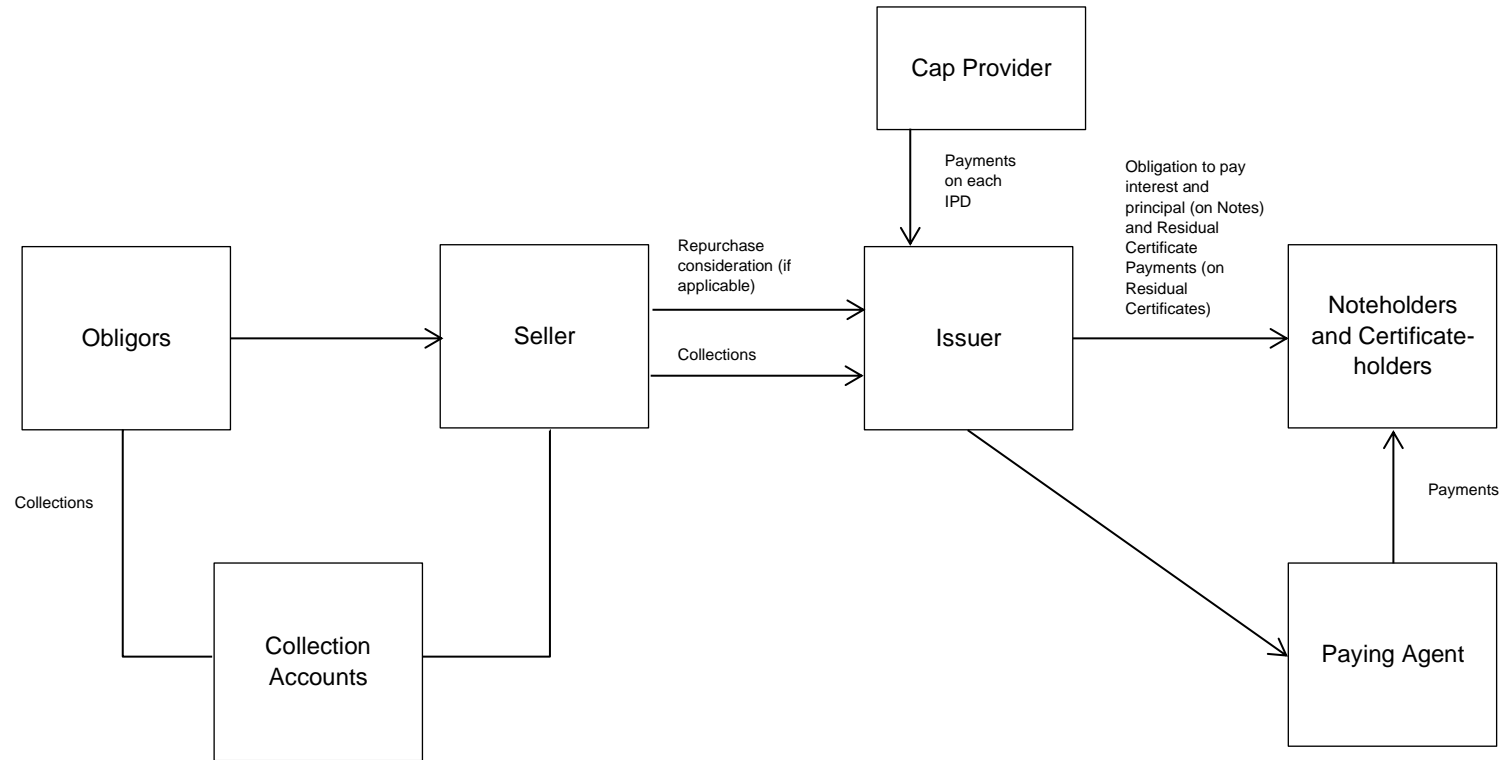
Cap Provider

Payments on each IPD

Obligation to pay interest and principal (on Notes) and Residual Certificate Payments (on Residual Certificates)

Repurchase consideration (if applicable)

Obligors

Seller

Collections

Issuer

Noteholders and Certificate-holders

Collections

Payments

Collection Accounts

Paying Agent